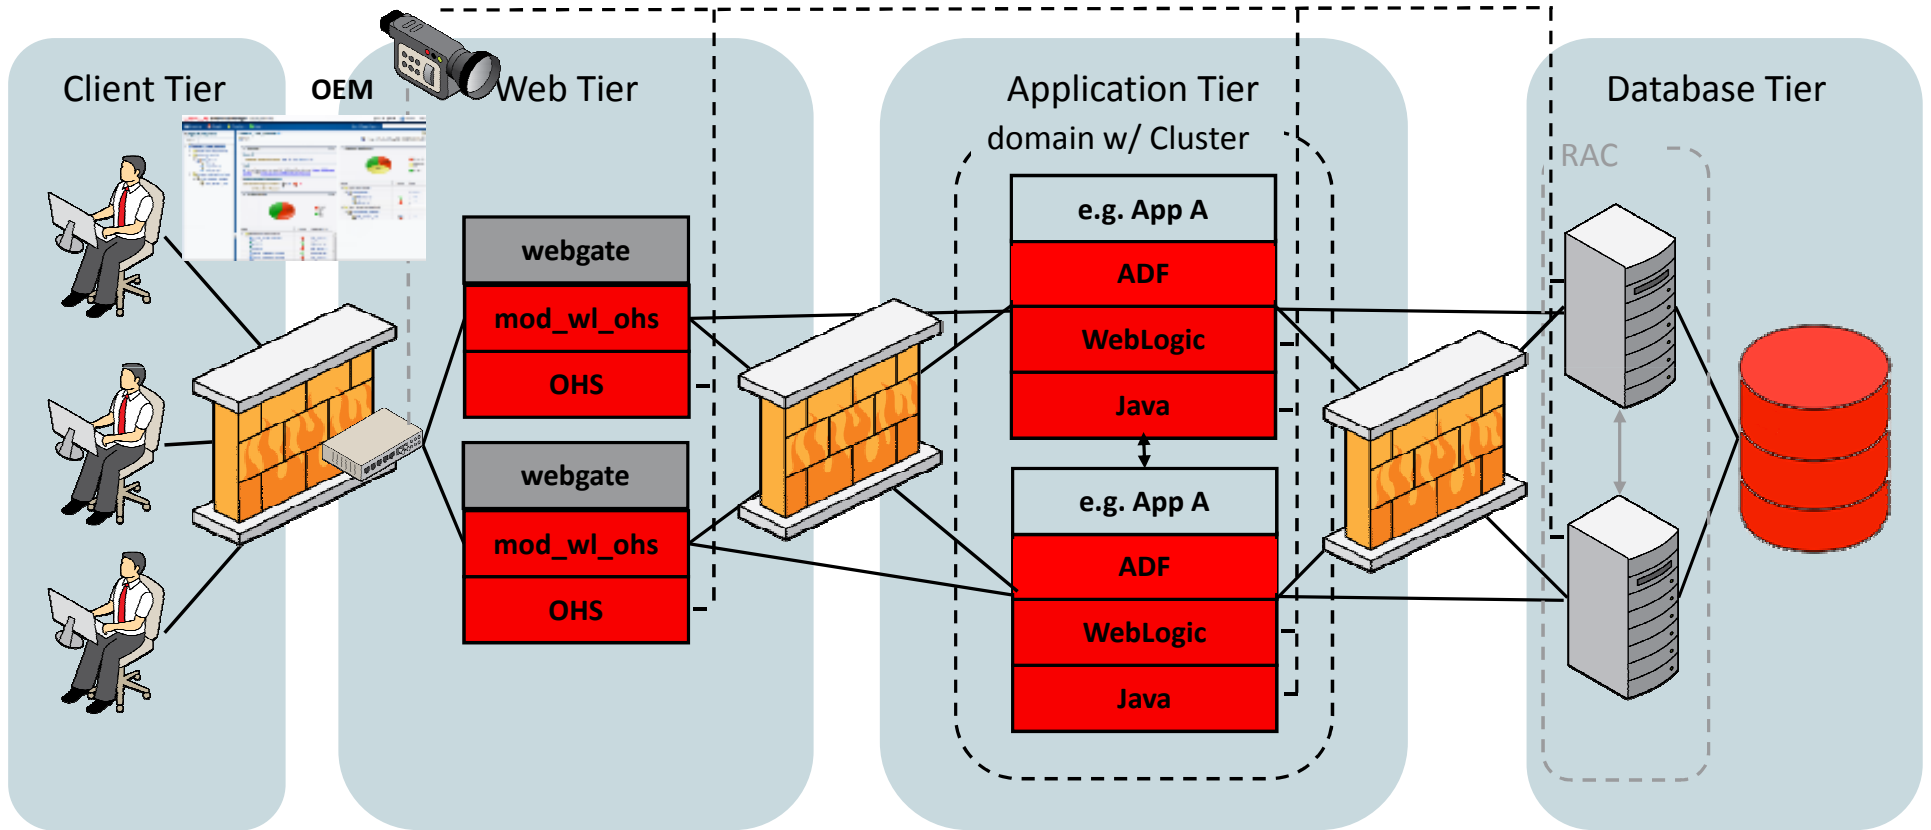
Client Tier

OEM

Web Tier

Application Tier

domain w/ Cluster

Database Tier

RAC

webgate

mod_wl_ohs

OHS

webgate

mod_wl_ohs

OHS

e.g. App A

ADF

WebLogic

Java

e.g. App A

ADF

WebLogic

Java